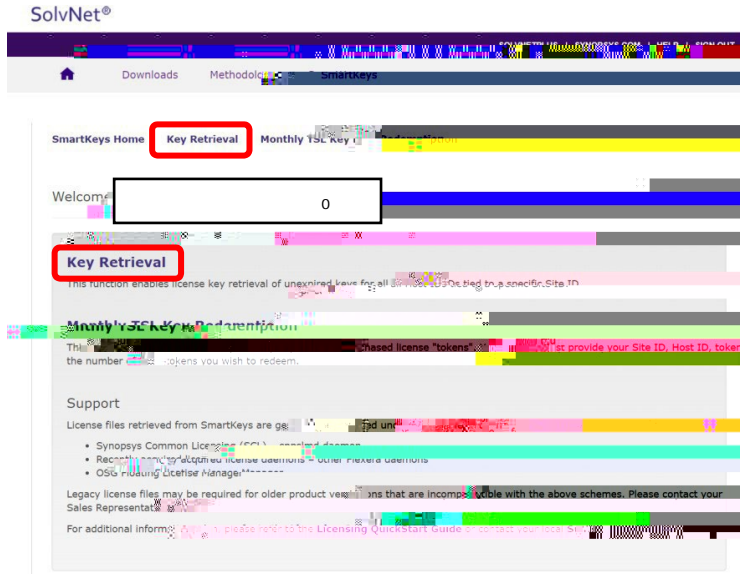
SolvNet®

Downloads Methodol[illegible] SmartKeys

SmartKeys Home Key Retrieval Monthly TSL Key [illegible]

Welcome 0

Key Retrieval

This function enables license key retrieval of unexpired keys for all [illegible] tied to a specific Site ID

Monthly TSL Key Redemption

This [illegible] chased license "tokens" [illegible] st provide your Site ID, Host ID, token the number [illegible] tokens you wish to redeem.

Support

License files retrieved from SmartKeys are ge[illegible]

- Synopsys Common Licensing (SCL) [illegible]
- Recent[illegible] other Flexera daemons
- OSG Floating License Manager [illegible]

Legacy license files may be required for older product versions that are incompatible with the above schemes. Please contact your Sales Representat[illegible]

For additional inform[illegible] please refer to the Licensing QuickStart Guide or contact your local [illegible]